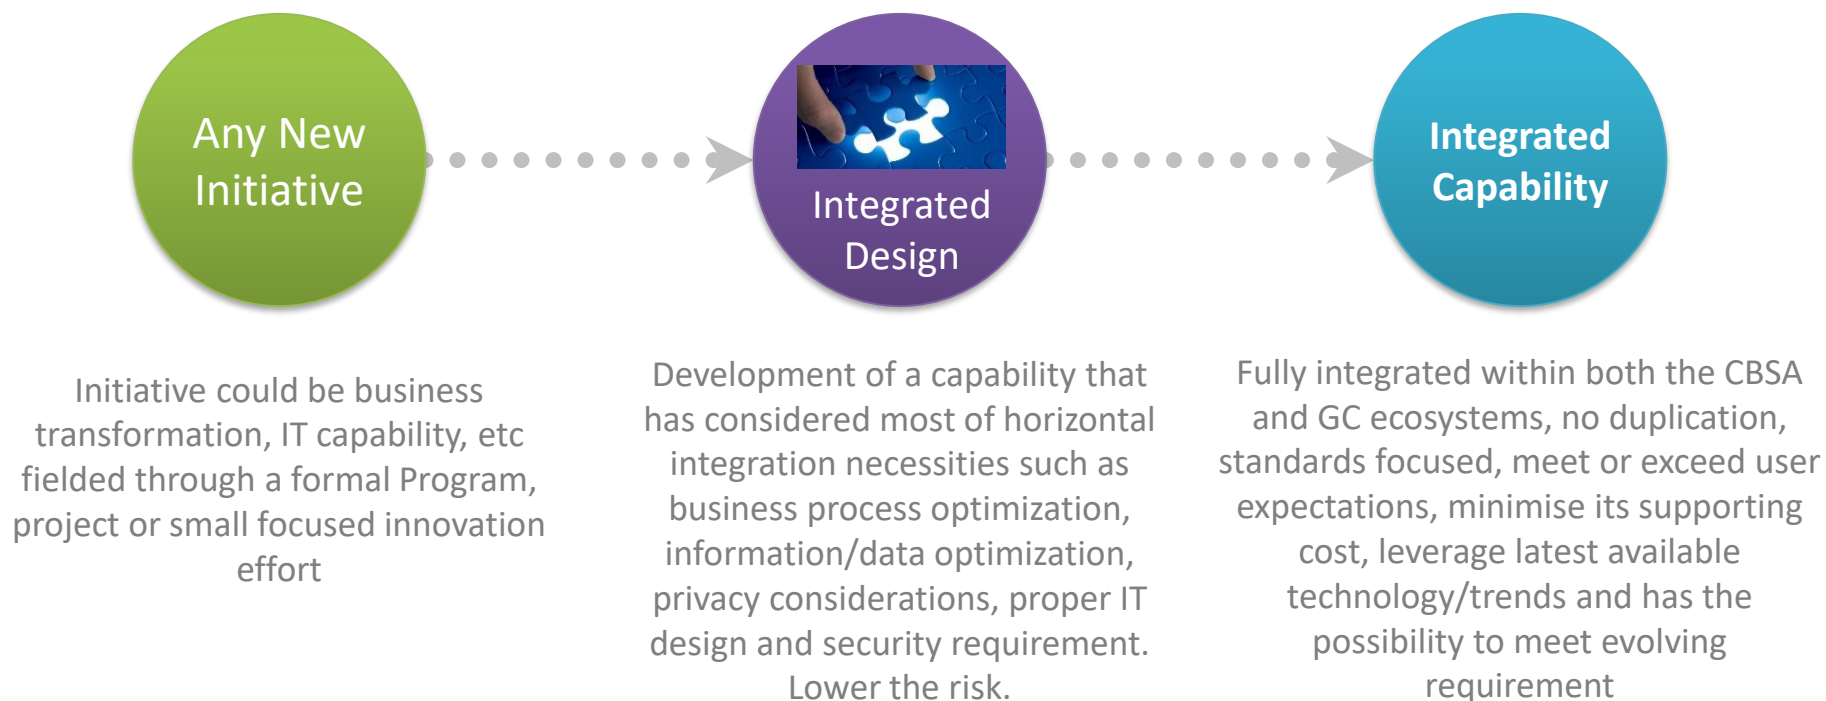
Any New Initiative

Integrated Design

Integrated Capability

Initiative could be business transformation, IT capability, etc fielded through a formal Program, project or small focused innovation effort

Development of a capability that has considered most of horizontal integration necessities such as business process optimization, information/data optimization, privacy considerations, proper IT design and security requirement. Lower the risk.

Fully integrated within both the CBSA and GC ecosystems, no duplication, standards focused, meet or exceed user expectations, minimise its supporting cost, leverage latest available technology/trends and has the possibility to meet evolving requirement